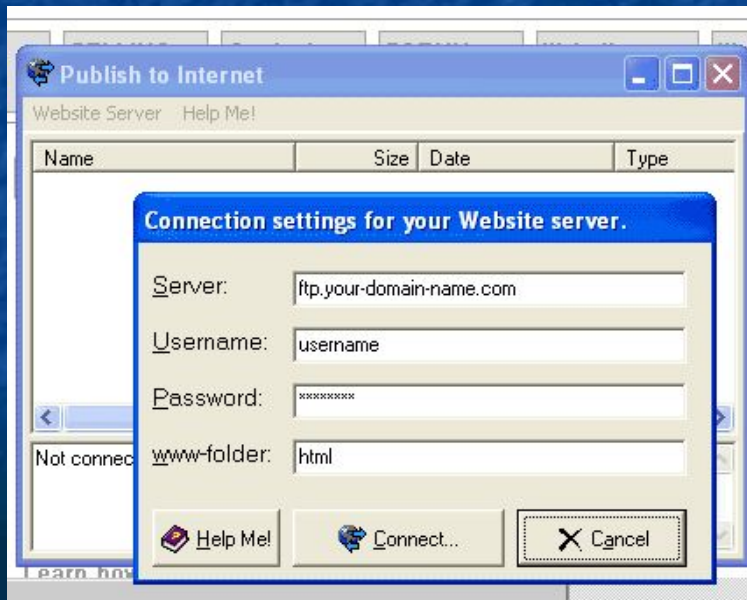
Publish to Internet

Website Server Help Me!

Name Size Date Type

Connection settings for your Website server.

Server: ftp.your-domain-name.com

Username: username

Password: ********

www-folder: html

Not connec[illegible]

Help Me! Connect... Cancel

Learn how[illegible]